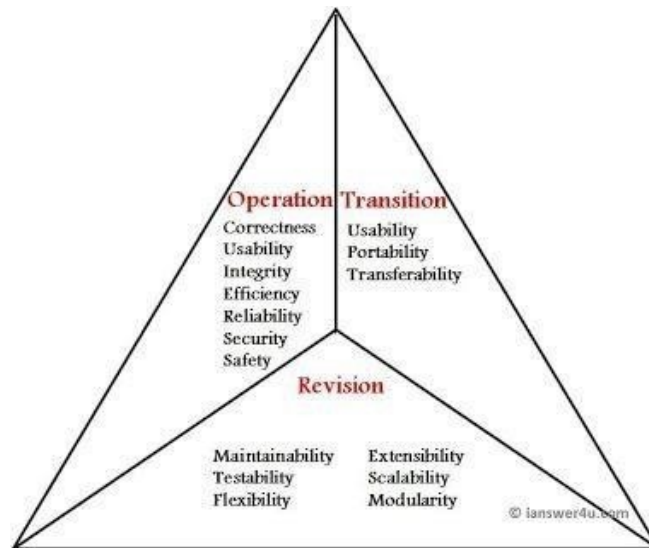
Operation
Correctness
Usability
Integrity
Efficiency
Reliability
Security
Safety

Transition
Usability
Portability
Transferability

Revision
Maintainability
Testability
Flexibility

Extensibility
Scalability
Modularity

© ianswer4u.com